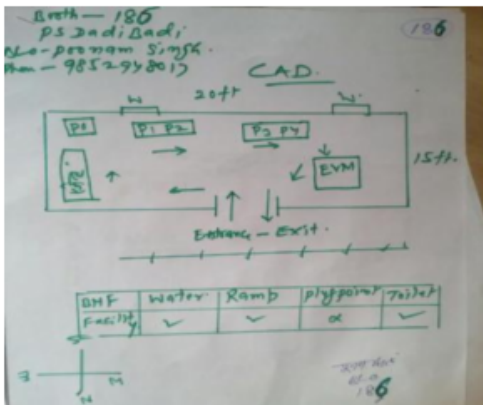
Booth — 186
PS Dadi Badi
Blo-poonam Singh
Phon — 9852948017

186

CAD

20ft

W

W

P0

P1 P2

P3 P4

15ft.

EVM

Entrance — Exit.

| BMF | Water | Ramb | plugpoint | Toilet |
|---|---|---|---|---|
| Facility | ✓ | ✓ | α | ✓ |

N

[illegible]
186